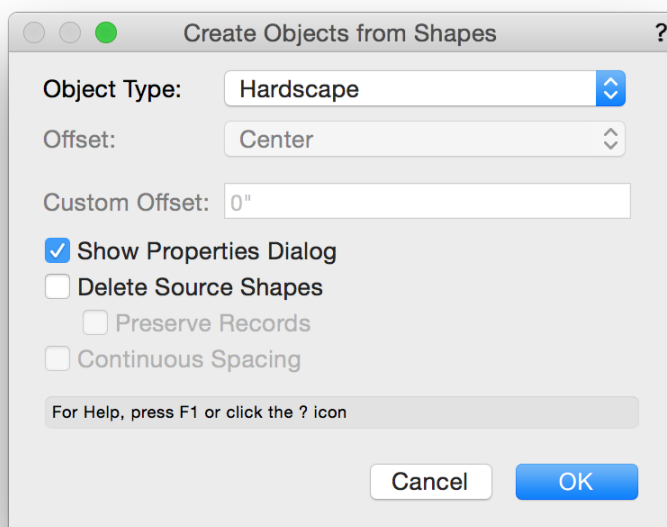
Create Objects from Shapes

?

Object Type: Hardscape

Offset: Center

Custom Offset: 0"

Show Properties Dialog

Delete Source Shapes

Preserve Records

Continuous Spacing

For Help, press F1 or click the ? icon

Cancel

OK